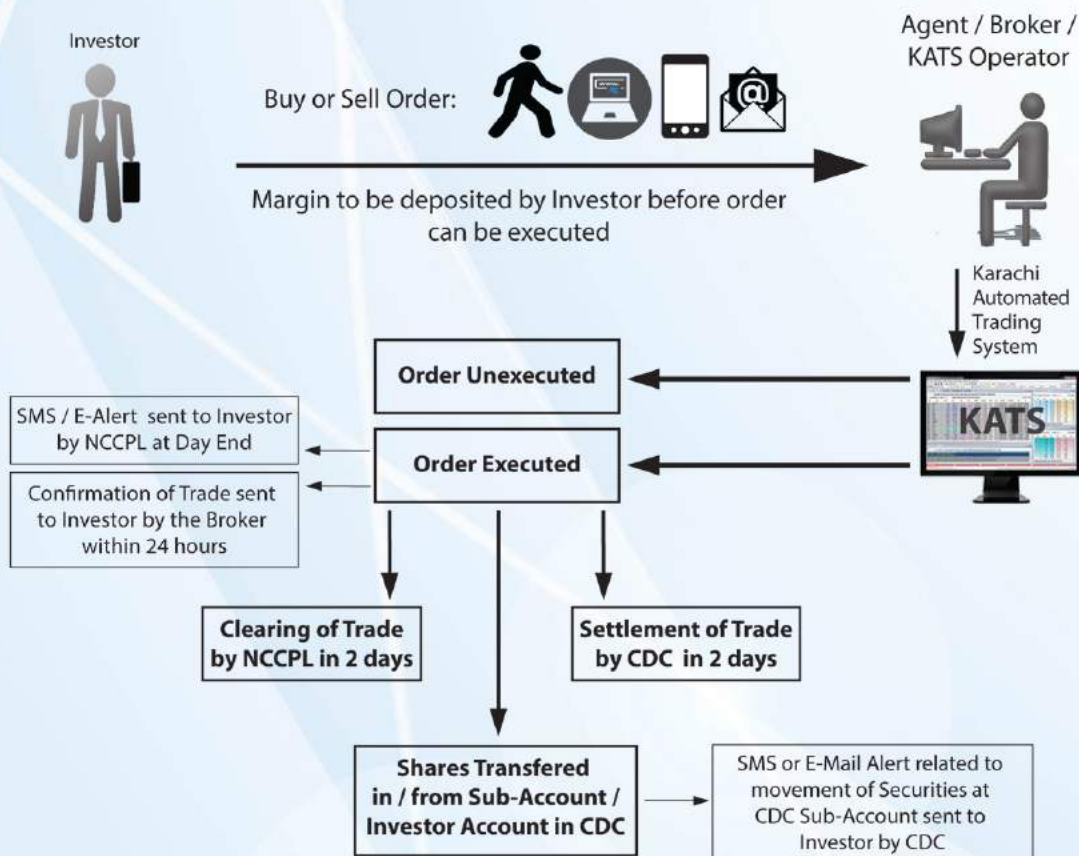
Investor

Agent / Broker / KATS Operator

Buy or Sell Order:

Margin to be deposited by Investor before order can be executed

Karachi Automated Trading System

Order Unexecuted

KATS

SMS / E-Alert sent to Investor by NCCPL at Day End

Order Executed

Confirmation of Trade sent to Investor by the Broker within 24 hours

Clearing of Trade by NCCPL in 2 days

Settlement of Trade by CDC in 2 days

Shares Transfered in / from Sub-Account / Investor Account in CDC

SMS or E-Mail Alert related to movement of Securities at CDC Sub-Account sent to Investor by CDC